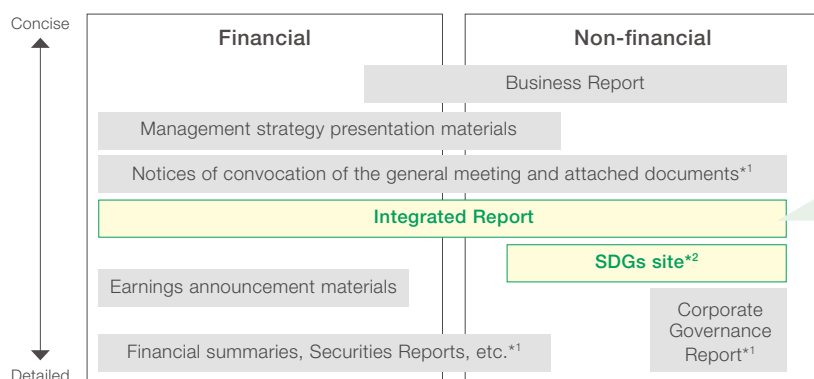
Concise

Detailed

Financial

Non-financial

Business Report

Management strategy presentation materials

Notices of convocation of the general meeting and attached documents*1

Integrated Report

SDGs site*2

Earnings announcement materials

Corporate Governance Report*1

Financial summaries, Securities Reports, etc.*1